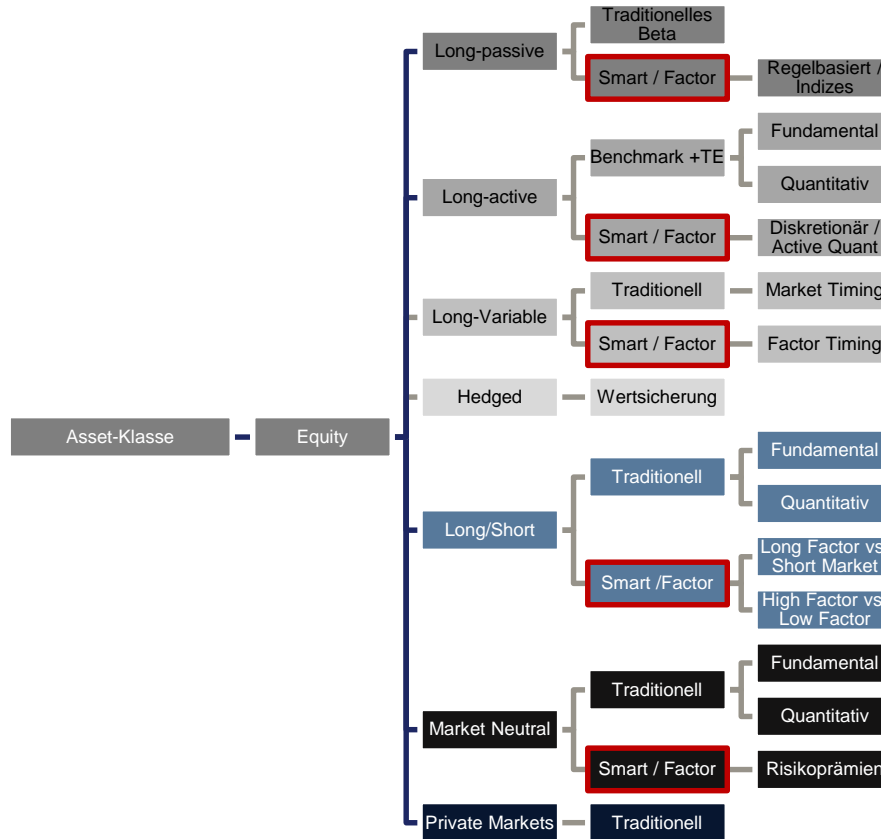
Asset-Klasse

Equity

Long-passive

Traditionelles Beta

Smart / Factor

Regelbasiert / Indizes

Long-active

Benchmark +TE

Fundamental

Quantitativ

Smart / Factor

Diskretionär / Active Quant

Long-Variable

Traditionell

Market Timing

Smart / Factor

Factor Timing

Hedged

Wertsicherung

Long/Short

Traditionell

Fundamental

Quantitativ

Smart /Factor

Long Factor vs Short Market

High Factor vs Low Factor

Market Neutral

Traditionell

Fundamental

Quantitativ

Smart / Factor

Risikoprämien

Private Markets

Traditionell